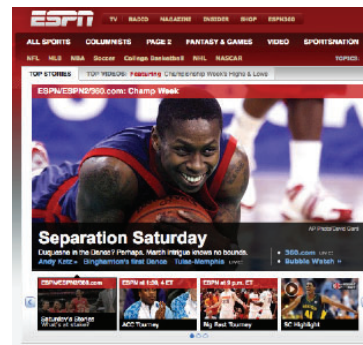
ESPN TV RADIO MAGAZINE INSIDER SHOP ESPN360

ALL SPORTS COLUMNISTS PAGE 2 FANTASY & GAMES VIDEO ESPNSTANATION

NFL MLB NBA Soccer College Basketball NHL NASCAR TOPICS

TOP STORIES TOP VIDEOS: Featuring Championship Week's Highs & Lows

ESPN/ESPN360.com: Champ Week

Separation Saturday

Duquesne in the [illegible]? Perhaps. March intrigue knows no bounds.

Andy Katz » Binghamton's first Dance Tulsa-Memphis

360.com

Bubble Watch »

ESPN360.com

ESPN at 1 p.m. ET

ESPN at 9 p.m. ET

ACC Tourney

Big East Tourney

SC Highlight